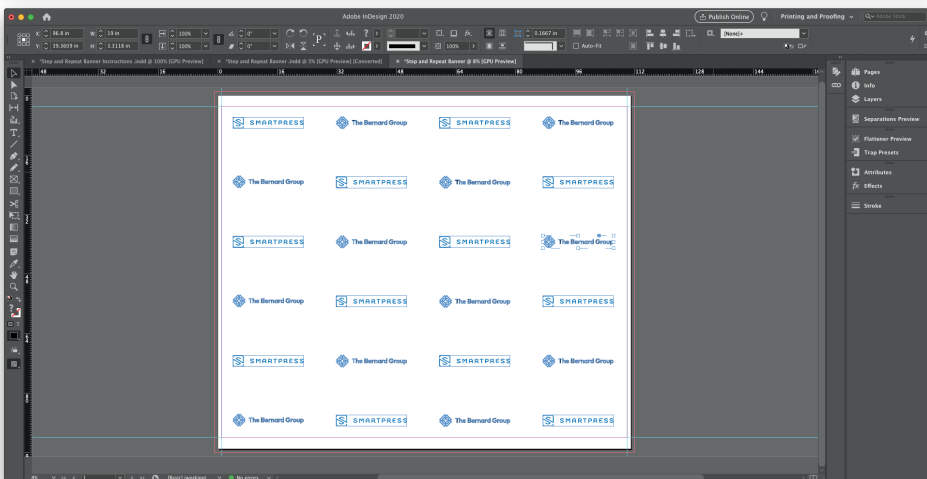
Adobe InDesign 2020

Publish Online

Printing and Proofing

Adobe Stock

X: 96.8 in

Y: 19.3019 in

W: 10 in

H: 1.1118 in

100%

100%

0°

0°

0.1667 in

100%

Auto-Fit

[None]+

*Step and Repeat Banner Instructions .indd @ 100% [GPU Preview]

*Step and Repeat Banner .indd @ 5% [GPU Preview] [Converted]

*Step and Repeat Banner @ 8% [GPU Preview]

48 32 16 0 16 32 48 64 80 96 112 128 144

SMARTPRESS

The Bernard Group

SMARTPRESS

The Bernard Group

The Bernard Group

SMARTPRESS

The Bernard Group

SMARTPRESS

SMARTPRESS

The Bernard Group

SMARTPRESS

The Bernard Group

The Bernard Group

SMARTPRESS

The Bernard Group

SMARTPRESS

SMARTPRESS

The Bernard Group

SMARTPRESS

The Bernard Group

The Bernard Group

SMARTPRESS

The Bernard Group

SMARTPRESS

Pages

Info

Layers

Separations Preview

Flattener Preview

Trap Presets

Attributes

Effects

Stroke

[Basic] (working)

No errors